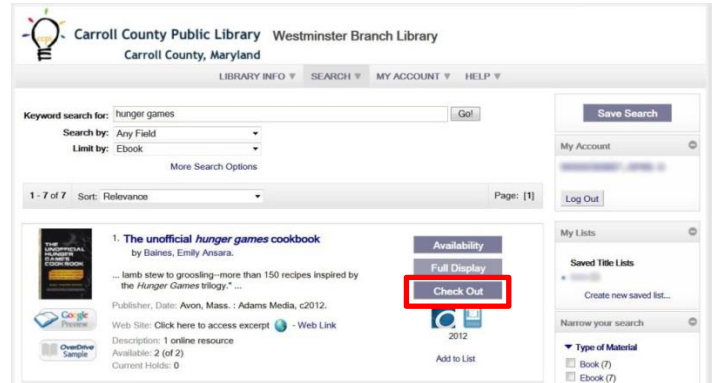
Carroll County Public Library Westminster Branch Library
Carroll County, Maryland

LIBRARY INFO ▼ SEARCH ▼ MY ACCOUNT ▼ HELP ▼

Keyword search for: hunger games Go!
Search by: Any Field
Limit by: Ebook
More Search Options

Save Search

My Account
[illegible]

1 - 7 of 7 Sort: Relevance Page: [1]

Log Out

THE UNOFFICIAL HUNGER GAMES COOKBOOK

1. The unofficial hunger games cookbook
by Baines, Emily Ansara.

... lamb stew to groosling--more than 150 recipes inspired by the Hunger Games trilogy." ...

Publisher, Date: Avon, Mass. : Adams Media, c2012.

Google Preview

Web Site: Click here to access excerpt - Web Link

OverDrive Sample

Description: 1 online resource
Available: 2 (of 2)
Current Holds: 0

Availability
Full Display
Check Out
2012
Add to List

My Lists
Saved Title Lists
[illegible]
Create new saved list...

Narrow your search
▼ Type of Material
Book (7)
Ebook (7)